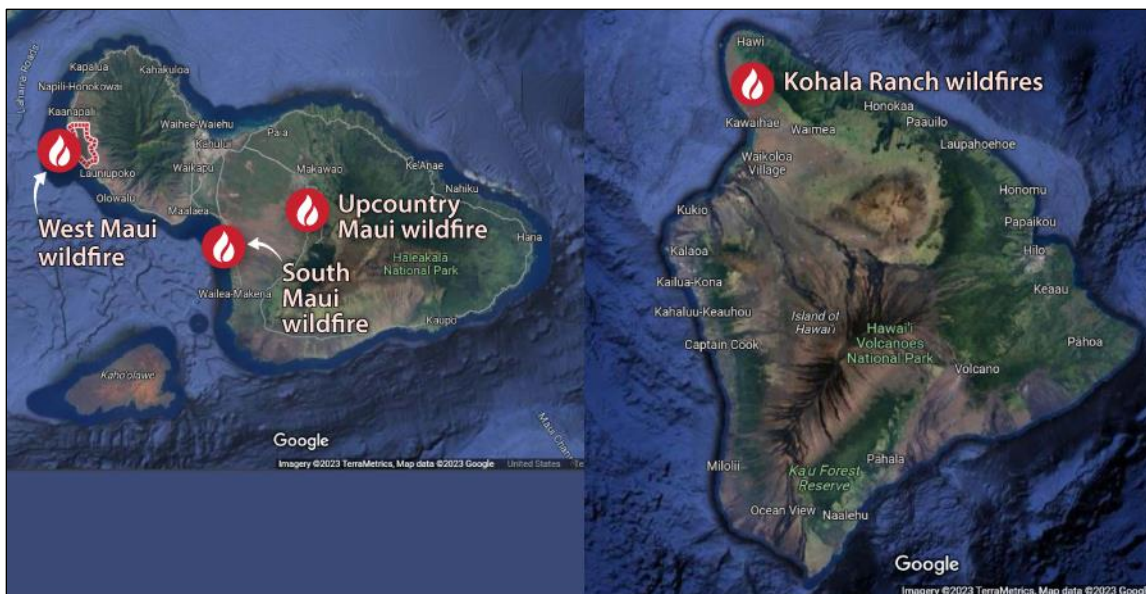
Lahaina Roads
Kapalua
Kahakuloa
Napili-Honokowai
Kaanapali
West Maui wildfire
Launiupoko
Olowalu
Waihee-Waiehu
Kahului
Waikapu
Paia
Makawao
Kelahae
Nahiku
Upcountry Maui wildfire
Maalaea
South Maui wildfire
Haleakala National Park
Hana
Wailea-Makena
Kaupo
Kaho'olawe
Google
Imagery ©2023 TerraMetrics, Map data ©2023 Google United States

Hawi
Kohala Ranch wildfires
Honokaa
Paauilo
Kawaihae
Waimea
Laupahoehoe
Waikoloa Village
Honomu
Kukio
Papaikou
Hilo
Kalaoa
Kailua-Kona
Keaau
Kahaluu-Keauhou
Island of Hawai'i
Hawai'i Volcanoes National Park
Captain Cook
Pahoa
Volcano
Milolii
Ka'u Forest Reserve
Pahala
Ocean View
Naalehu
Google
Imagery ©2023 TerraMetrics, Map data ©2023 Google